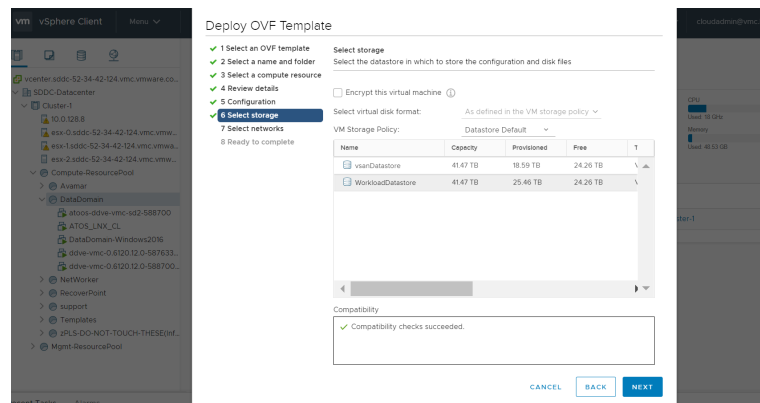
vm vSphere Client Menu

cloudadmin@vmc.

vcenter.sddc-52-34-42-124.vmware.co...
SDDC-Datacenter
Cluster-1
10.0.128.8
esx-0.sddc-52-34-42-124.vmc.vmw...
esx-1.sddc-52-34-42-124.vmc.vmwa...
esx-2.sddc-52-34-42-124.vmc.vmwa...
Compute-ResourcePool
Avamar
DataDomain
atoos-ddve-vmc-sd2-588700
ATOS_LNX_CL
DataDomain-Windows2016
ddve-vmc-0.6120.12.0-587633...
ddve-vmc-0.6120.12.0-588700...
NetWorker
RecoverPoint
support
Templates
zPLS-DO-NOT-TOUCH-THESE(Inf...
Mgmt-ResourcePool

Deploy OVF Template

1 Select an OVF template
2 Select a name and folder
3 Select a compute resource
4 Review details
5 Configuration
6 Select storage
7 Select networks
8 Ready to complete

Select storage
Select the datastore in which to store the configuration and disk files

Encrypt this virtual machine

Select virtual disk format: As defined in the VM storage policy
VM Storage Policy: Datastore Default

| Name | Capacity | Provisioned | Free | T |
|---|---|---|---|---|
| vsanDatastore | 41.47 TB | 18.59 TB | 24.26 TB | V |
| WorkloadDatastore | 41.47 TB | 25.46 TB | 24.26 TB | V |

Compatibility
Compatibility checks succeeded.

CANCEL BACK NEXT

CPU
Used: 18 GHz
Memory
Used: 40.53 GB
ster-1